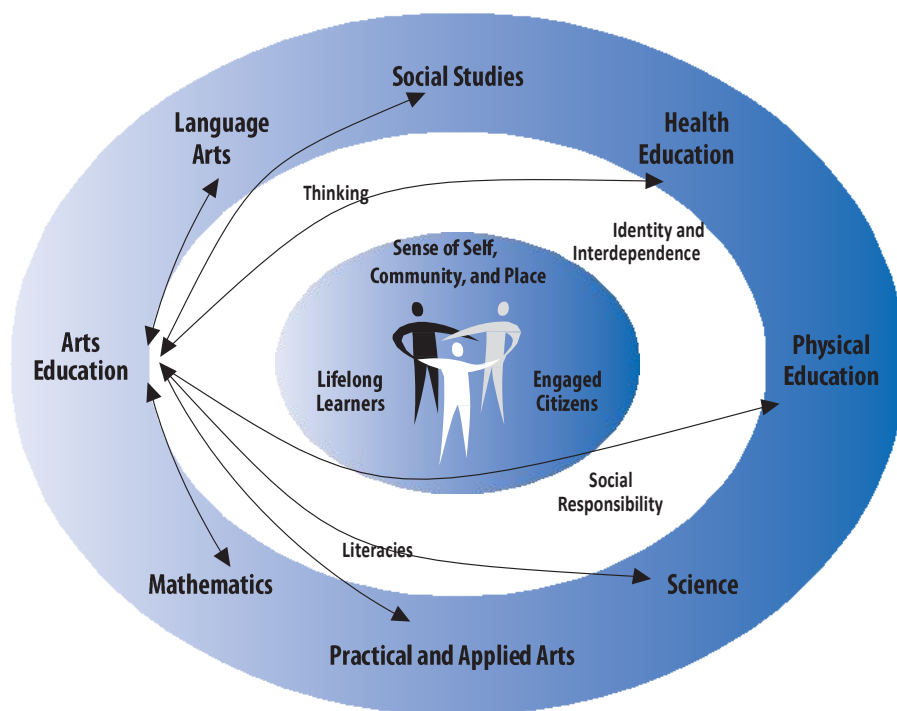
Social Studies

Language Arts

Health Education

Thinking

Identity and Interdependence

Sense of Self, Community, and Place

Arts Education

Physical Education

Lifelong Learners

Engaged Citizens

Social Responsibility

Literacies

Mathematics

Science

Practical and Applied Arts